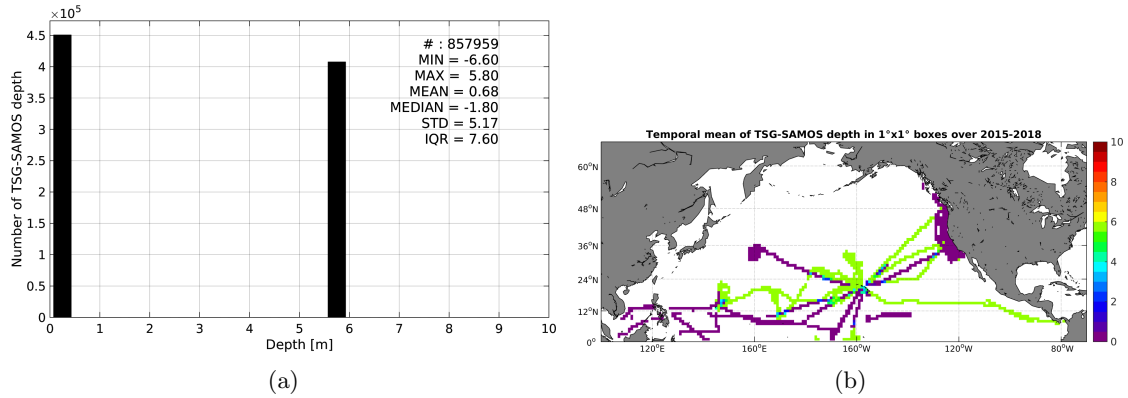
$\times10^5$

4.5
4
3.5
3
2.5
2
1.5
1
0.5
0

Number of TSG-SAMOS depth

# : 857959
MIN = -6.60
MAX = 5.80
MEAN = 0.68
MEDIAN = -1.80
STD = 5.17
IQR = 7.60

0 1 2 3 4 5 6 7 8 9 10
Depth [m]

(a)

Temporal mean of TSG-SAMOS depth in 1°x1° boxes over 2015-2018

60°N
48°N
36°N
24°N
12°N
0°

120°E 160°E 160°W 120°W 80°W

10
8
6
4
2
0

(b)